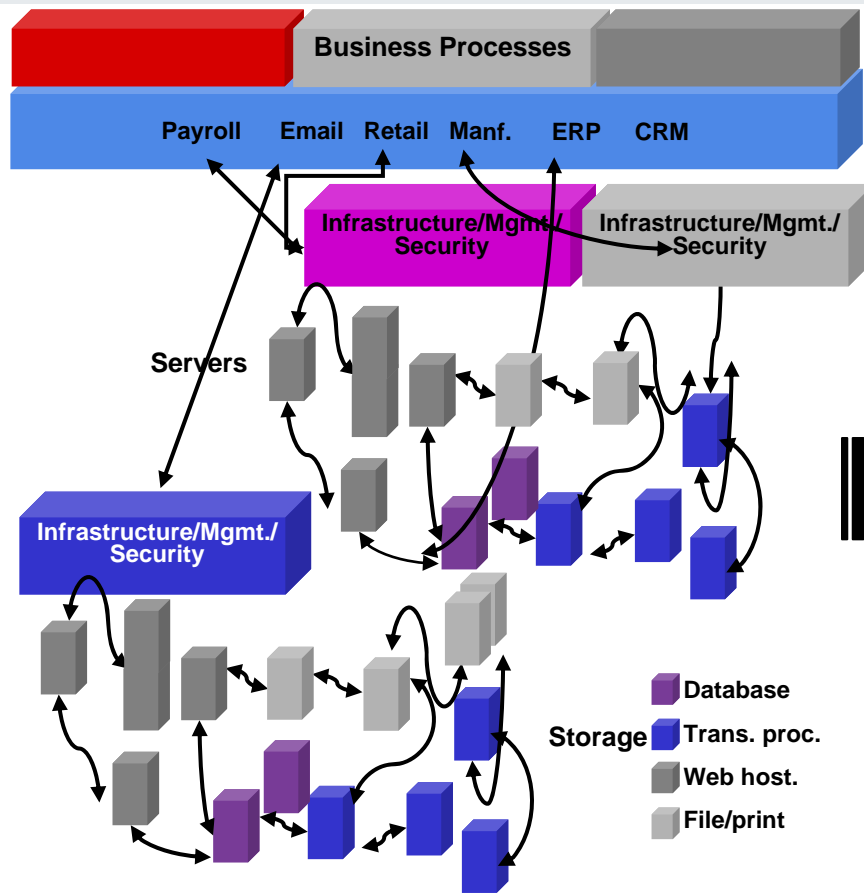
Business Processes

Payroll Email Retail Manf. ERP CRM

Infrastructure/Mgmt./ Security

Infrastructure/Mgmt./ Security

Servers

Infrastructure/Mgmt./ Security

Storage

Database

Trans. proc.

Web host.

File/print